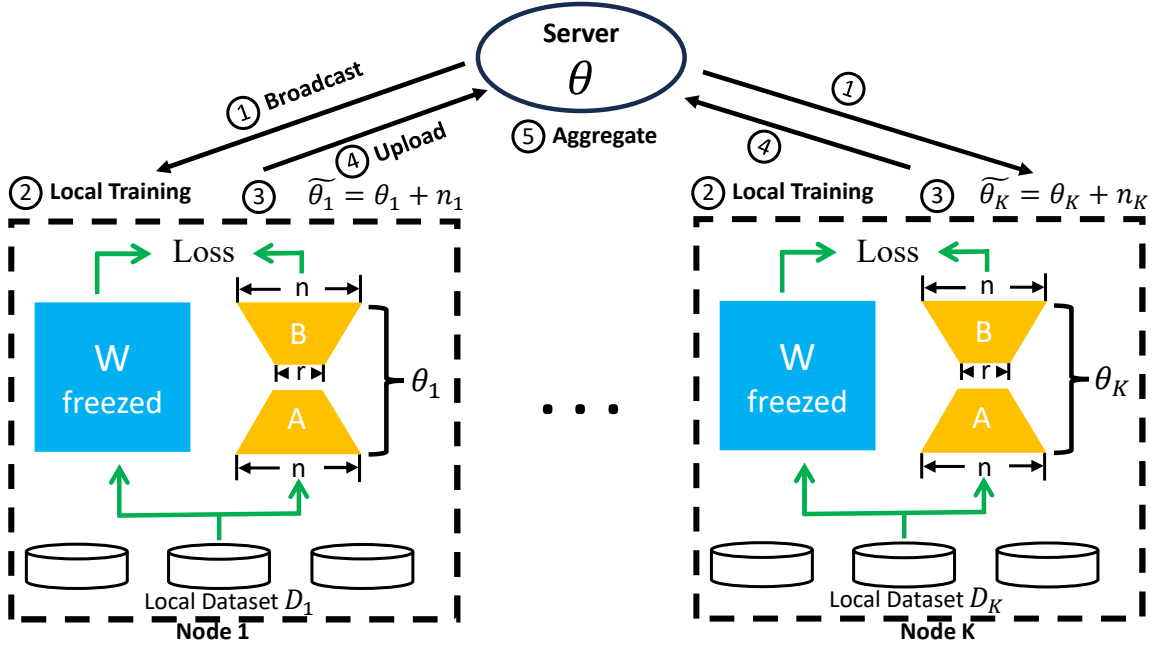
Server
$\theta$

1 Broadcast

4 Upload

5 Aggregate

1

4

2 Local Training

3 $\widetilde{\theta_1} = \theta_1 + n_1$

2 Local Training

3 $\widetilde{\theta_K} = \theta_K + n_K$

Loss

n

W
freezed

B

r

A

n

$\theta_1$

Local Dataset $D_1$

Node 1

. . .

Loss

n

W
freezed

B

r

A

n

$\theta_K$

Local Dataset $D_K$

Node K